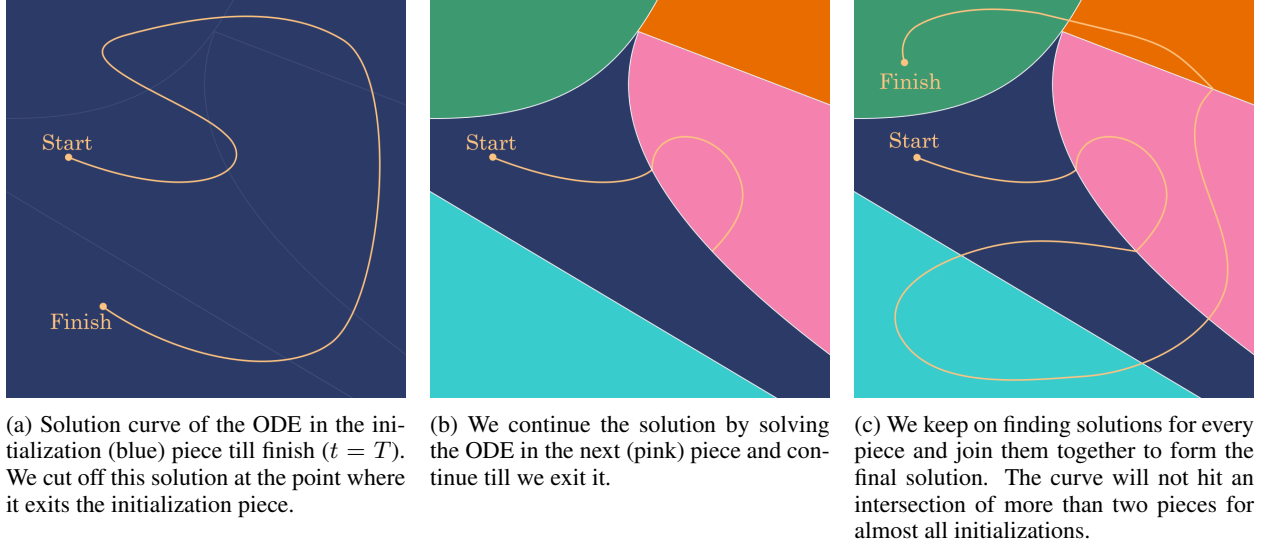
Start

Finish

(a) Solution curve of the ODE in the initialization (blue) piece till finish ($t = T$). We cut off this solution at the point where it exits the initialization piece.

Start

(b) We continue the solution by solving the ODE in the next (pink) piece and continue till we exit it.

Finish

Start

(c) We keep on finding solutions for every piece and join them together to form the final solution. The curve will not hit an intersection of more than two pieces for almost all initializations.